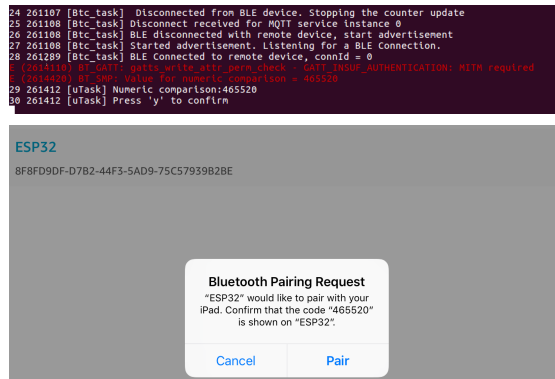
24 261107 [Btc_task]  Disconnected from BLE device. Stopping the counter update
25 261108 [Btc_task] Disconnect received for MQTT service instance 0
26 261108 [Btc_task] BLE disconnected with remote device, start advertisement
27 261108 [Btc_task] Started advertisement. Listening for a BLE Connection.
28 261289 [Btc_task] BLE Connected to remote device, connId = 0
E (261410) BT_GATT: gatts_write_attr_perm_check - GATT_INSUF_AUTHENTICATION: MITM required
E (261420) BT_SMP: Value for numeric comparison = 465520
29 261412 [uTask] Numeric comparison:465520
30 261412 [uTask] Press 'y' to confirm

ESP32
8F8FD9DF-D7B2-44F3-5AD9-75C57939B2BE

Bluetooth Pairing Request
"ESP32" would like to pair with your iPad. Confirm that the code "465520" is shown on "ESP32".
Cancel
Pair